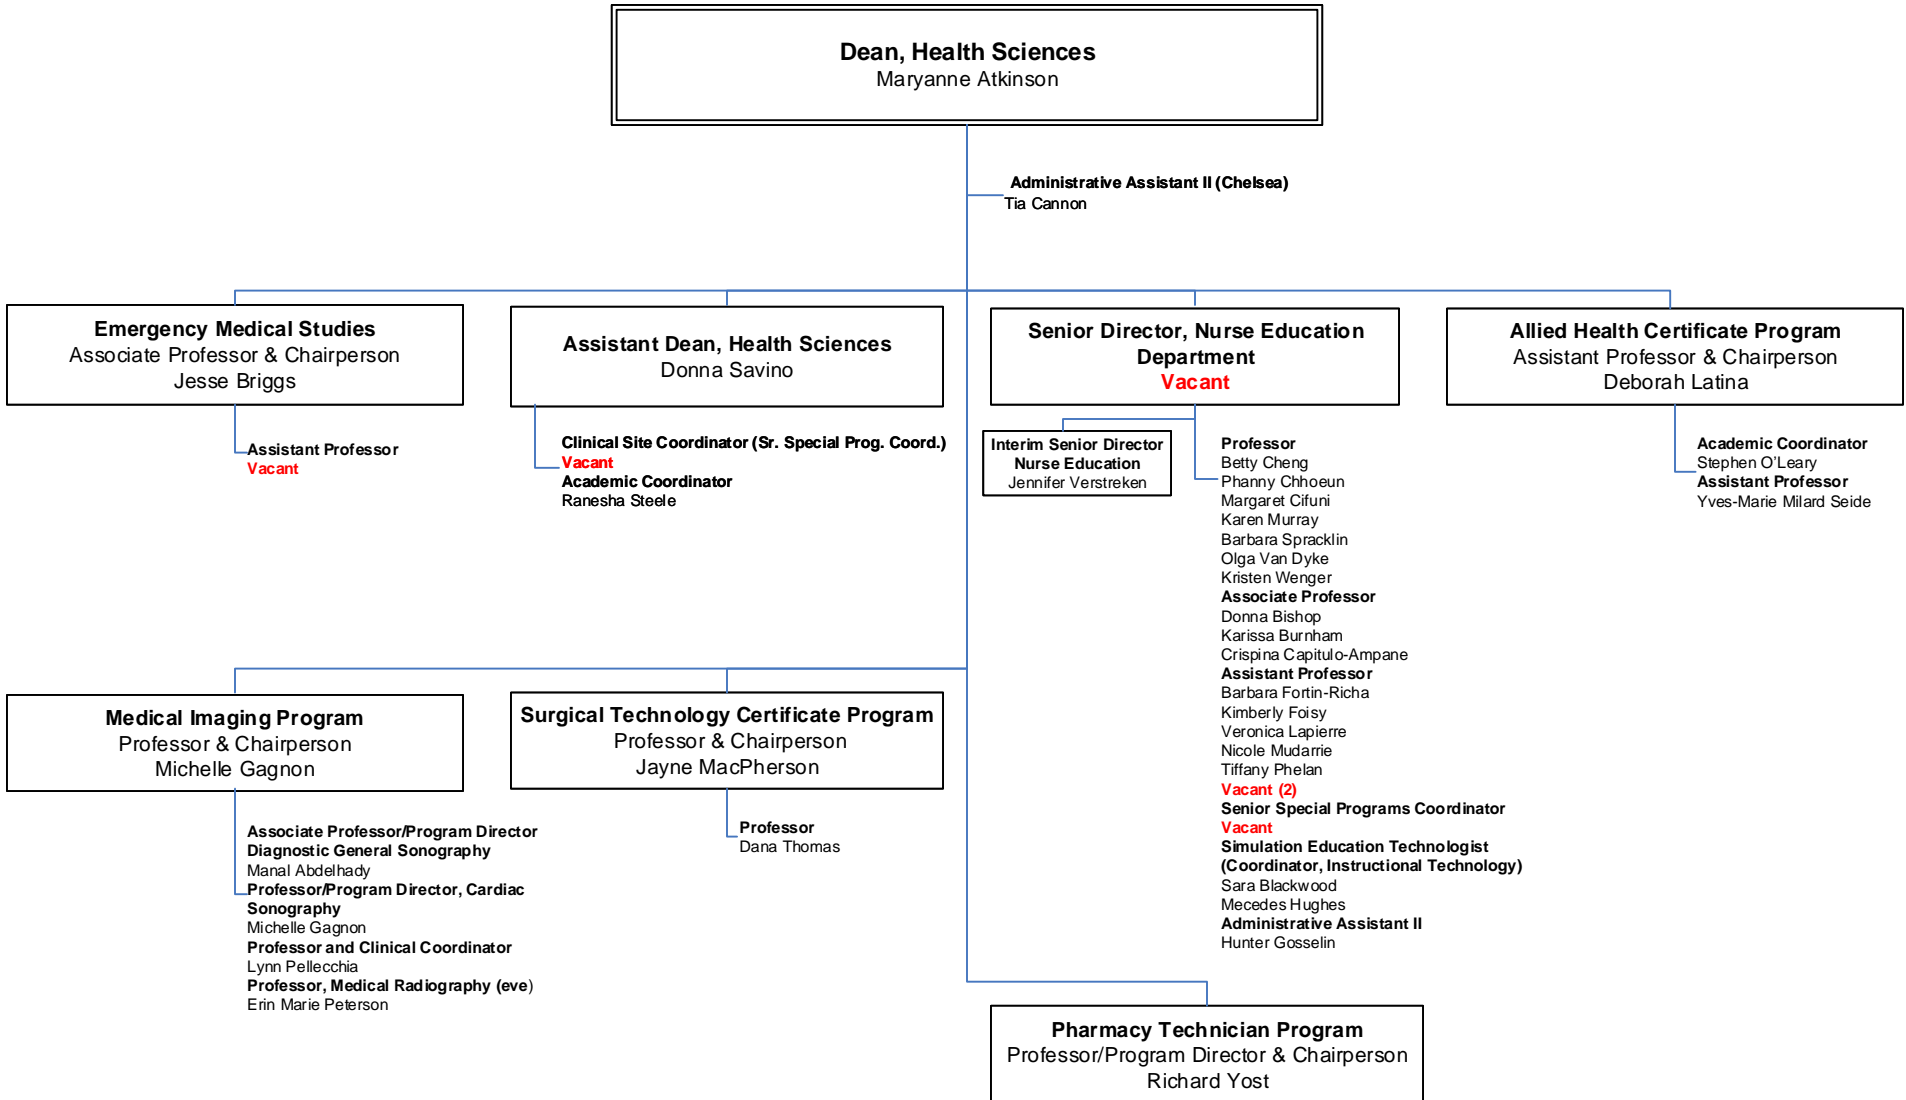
Dean, Health Sciences
Maryanne Atkinson

Administrative Assistant II (Chelsea)
Tia Cannon

Emergency Medical Studies
Associate Professor & Chairperson
Jesse Briggs

Assistant Professor
Vacant

Assistant Dean, Health Sciences
Donna Savino

Clinical Site Coordinator (Sr. Special Prog. Coord.)
Vacant
Academic Coordinator
Ranesha Steele

Senior Director, Nurse Education Department
Vacant

Interim Senior Director Nurse Education
Jennifer Verstreken

Professor
Betty Cheng
Phanny Chhoeun
Margaret Cifuni
Karen Murray
Barbara Spracklin
Olga Van Dyke
Kristen Wenger
Associate Professor
Donna Bishop
Karissa Burnham
Crispina Capitulo-Ampane
Assistant Professor
Barbara Fortin-Richa
Kimberly Foisy
Veronica Lapierre
Nicole Mudarrie
Tiffany Phelan
Vacant (2)
Senior Special Programs Coordinator
Vacant
Simulation Education Technologist (Coordinator, Instructional Technology)
Sara Blackwood
Mecedes Hughes
Administrative Assistant II
Hunter Gosselin

Allied Health Certificate Program
Assistant Professor & Chairperson
Deborah Latina

Academic Coordinator
Stephen O'Leary
Assistant Professor
Yves-Marie Milard Seide

Medical Imaging Program
Professor & Chairperson
Michelle Gagnon

Associate Professor/Program Director Diagnostic General Sonography
Manal Abdelhady
Professor/Program Director, Cardiac Sonography
Michelle Gagnon
Professor and Clinical Coordinator
Lynn Pellecchia
Professor, Medical Radiography (eve)
Erin Marie Peterson

Surgical Technology Certificate Program
Professor & Chairperson
Jayne MacPherson

Professor
Dana Thomas

Pharmacy Technician Program
Professor/Program Director & Chairperson
Richard Yost